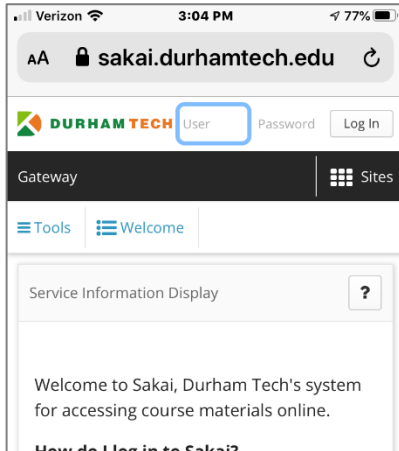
Verizon 3:04 PM 77%

AA sakai.durhamtech.edu

DURHAM TECH User Password Log In

Gateway Sites

Tools Welcome

Service Information Display ?

Welcome to Sakai, Durham Tech's system for accessing course materials online.

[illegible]